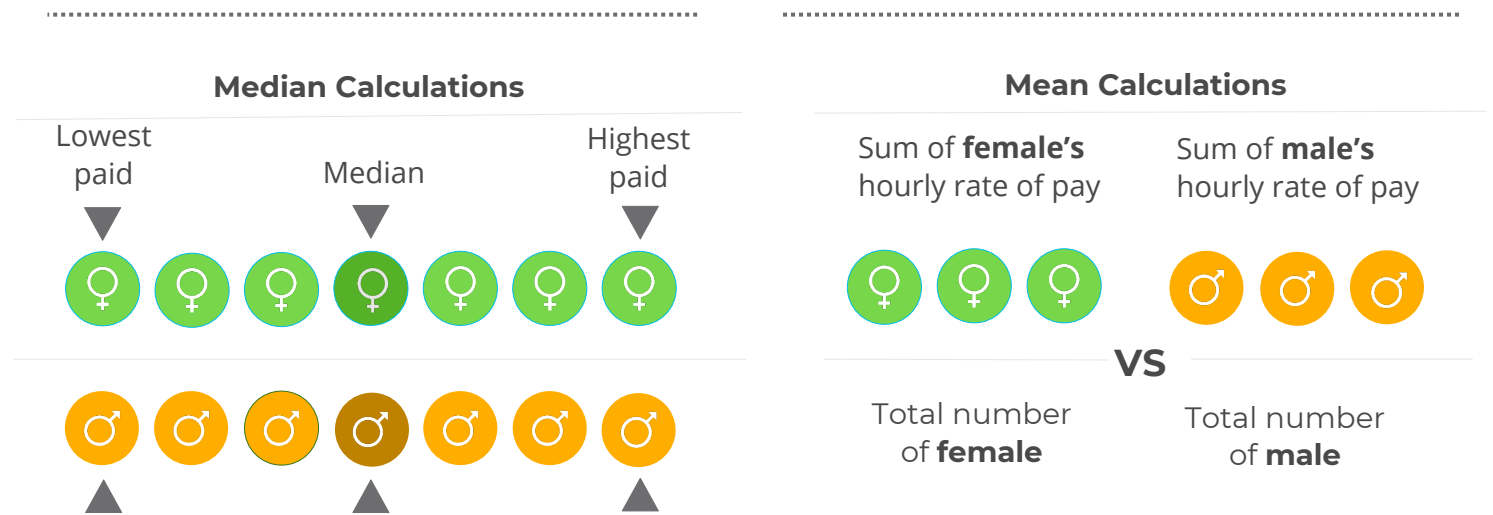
Median Calculations

Lowest paid

Median

Highest paid

♀ ♀ ♀ ♀ ♀ ♀ ♀

♂ ♂ ♂ ♂ ♂ ♂ ♂

Mean Calculations

Sum of **female's** hourly rate of pay

Sum of **male's** hourly rate of pay

♀ ♀ ♀

♂ ♂ ♂

VS

Total number of **female**

Total number of **male**